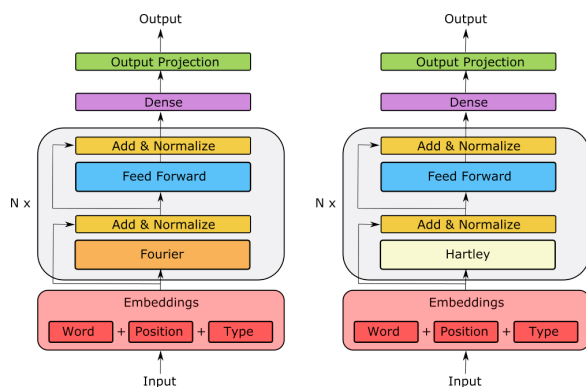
Output

Output Projection

Dense

Add & Normalize

Feed Forward

N x

Add & Normalize

Fourier

Embeddings

Word + Position + Type

Input

Output

Output Projection

Dense

Add & Normalize

Feed Forward

N x

Add & Normalize

Hartley

Embeddings

Word + Position + Type

Input